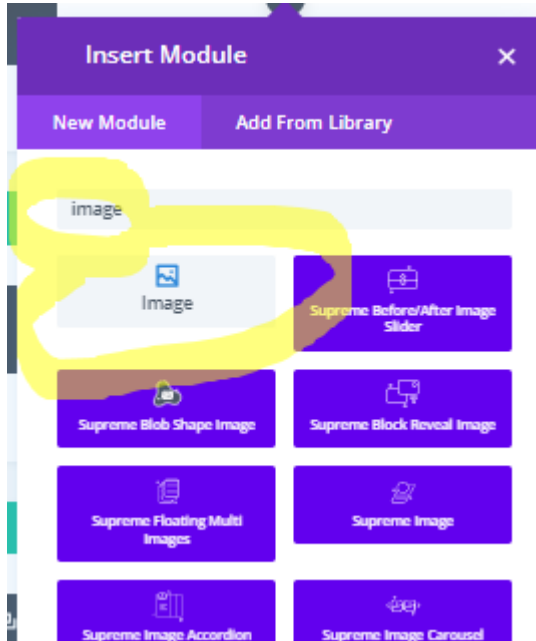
Insert Module
×
New Module
Add From Library
image
Image
Supreme Before/After Image Slider
Supreme Blob Shape Image
Supreme Block Reveal Image
Supreme Floating Multi Images
Supreme Image
Supreme Image Accordion
Supreme Image Carousel